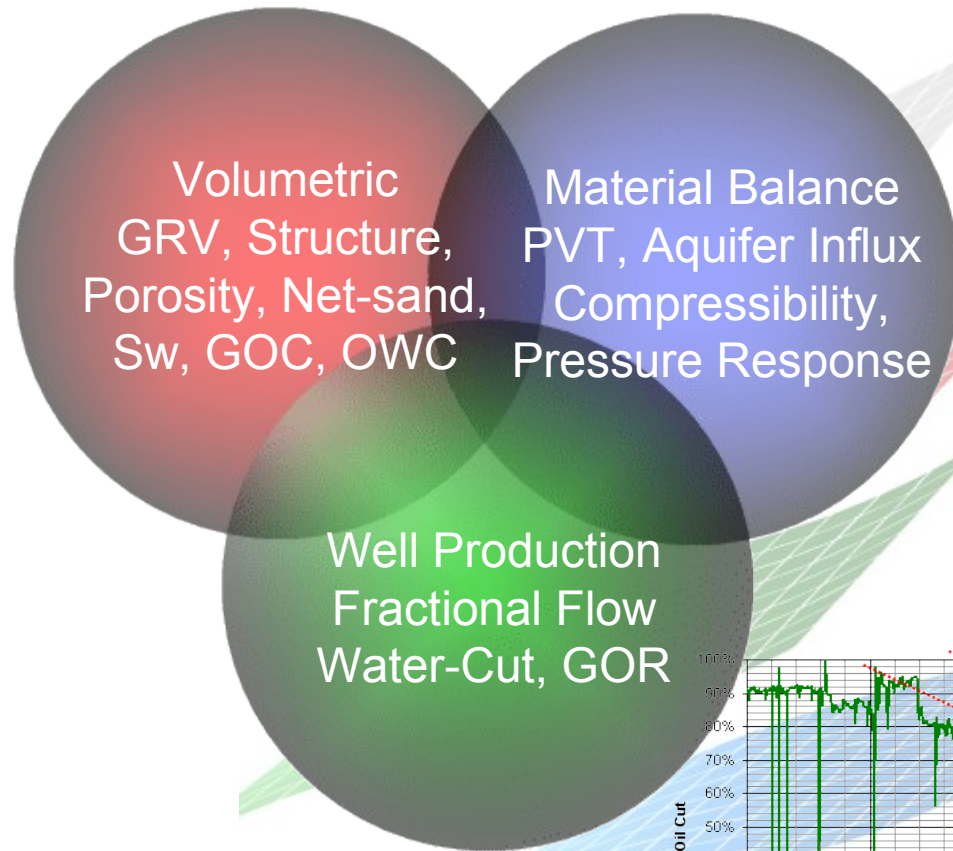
Volumetric
GRV, Structure, Porosity, Net-sand, Sw, GOC, OWC

Material Balance
PVT, Aquifer Influx
Compressibility, Pressure Response

Well Production
Fractional Flow
Water-Cut, GOR

100%
90%
80%
70%
60%
50%
Oil Cut